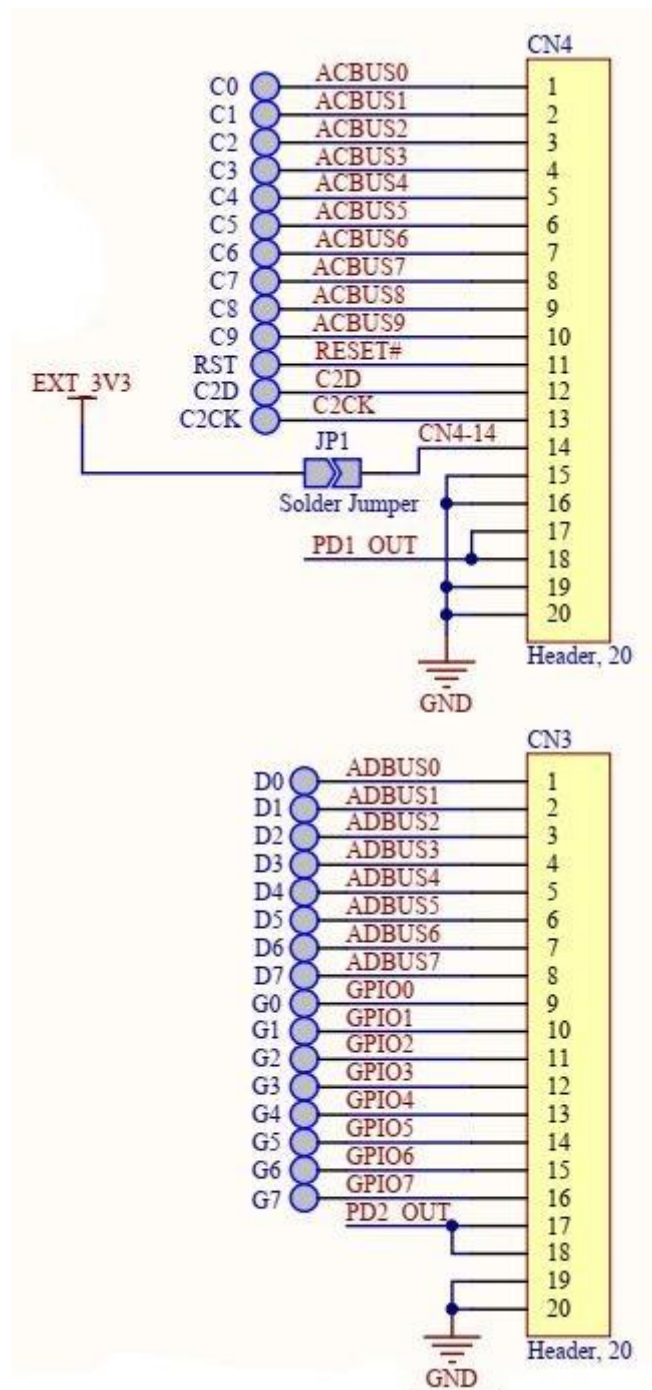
CN4

C0 ACBUS0 1
C1 ACBUS1 2
C2 ACBUS2 3
C3 ACBUS3 4
C4 ACBUS4 5
C5 ACBUS5 6
C6 ACBUS6 7
C7 ACBUS7 8
C8 ACBUS8 9
C9 ACBUS9 10
RST RESET# 11
C2D C2D 12
C2CK C2CK 13

EXT_3V3
JP1
CN4-14 14
Solder Jumper
15
16
PD1_OUT
17
18
19
20
Header, 20
GND

CN3

D0 ADBUS0 1
D1 ADBUS1 2
D2 ADBUS2 3
D3 ADBUS3 4
D4 ADBUS4 5
D5 ADBUS5 6
D6 ADBUS6 7
D7 ADBUS7 8
G0 GPIO0 9
G1 GPIO1 10
G2 GPIO2 11
G3 GPIO3 12
G4 GPIO4 13
G5 GPIO5 14
G6 GPIO6 15
G7 GPIO7 16
PD2_OUT 17
18
19
20
Header, 20
GND